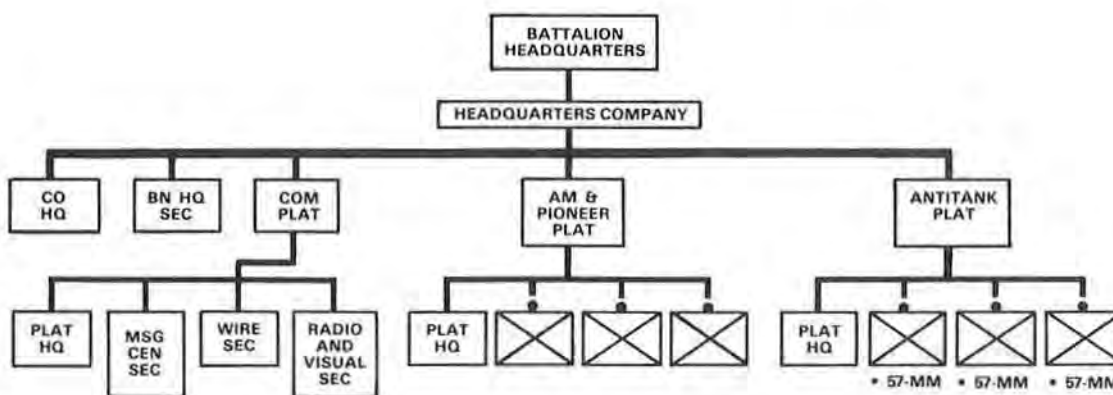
BATTALION HEADQUARTERS

HEADQUARTERS COMPANY

CO HQ

BN HQ SEC

COM PLAT

AM & PIONEER PLAT

ANTITANK PLAT

PLAT HQ

MSG CEN SEC

WIRE SEC

RADIO AND VISUAL SEC

PLAT HQ

PLAT HQ

• 57-MM • 57-MM • 57-MM